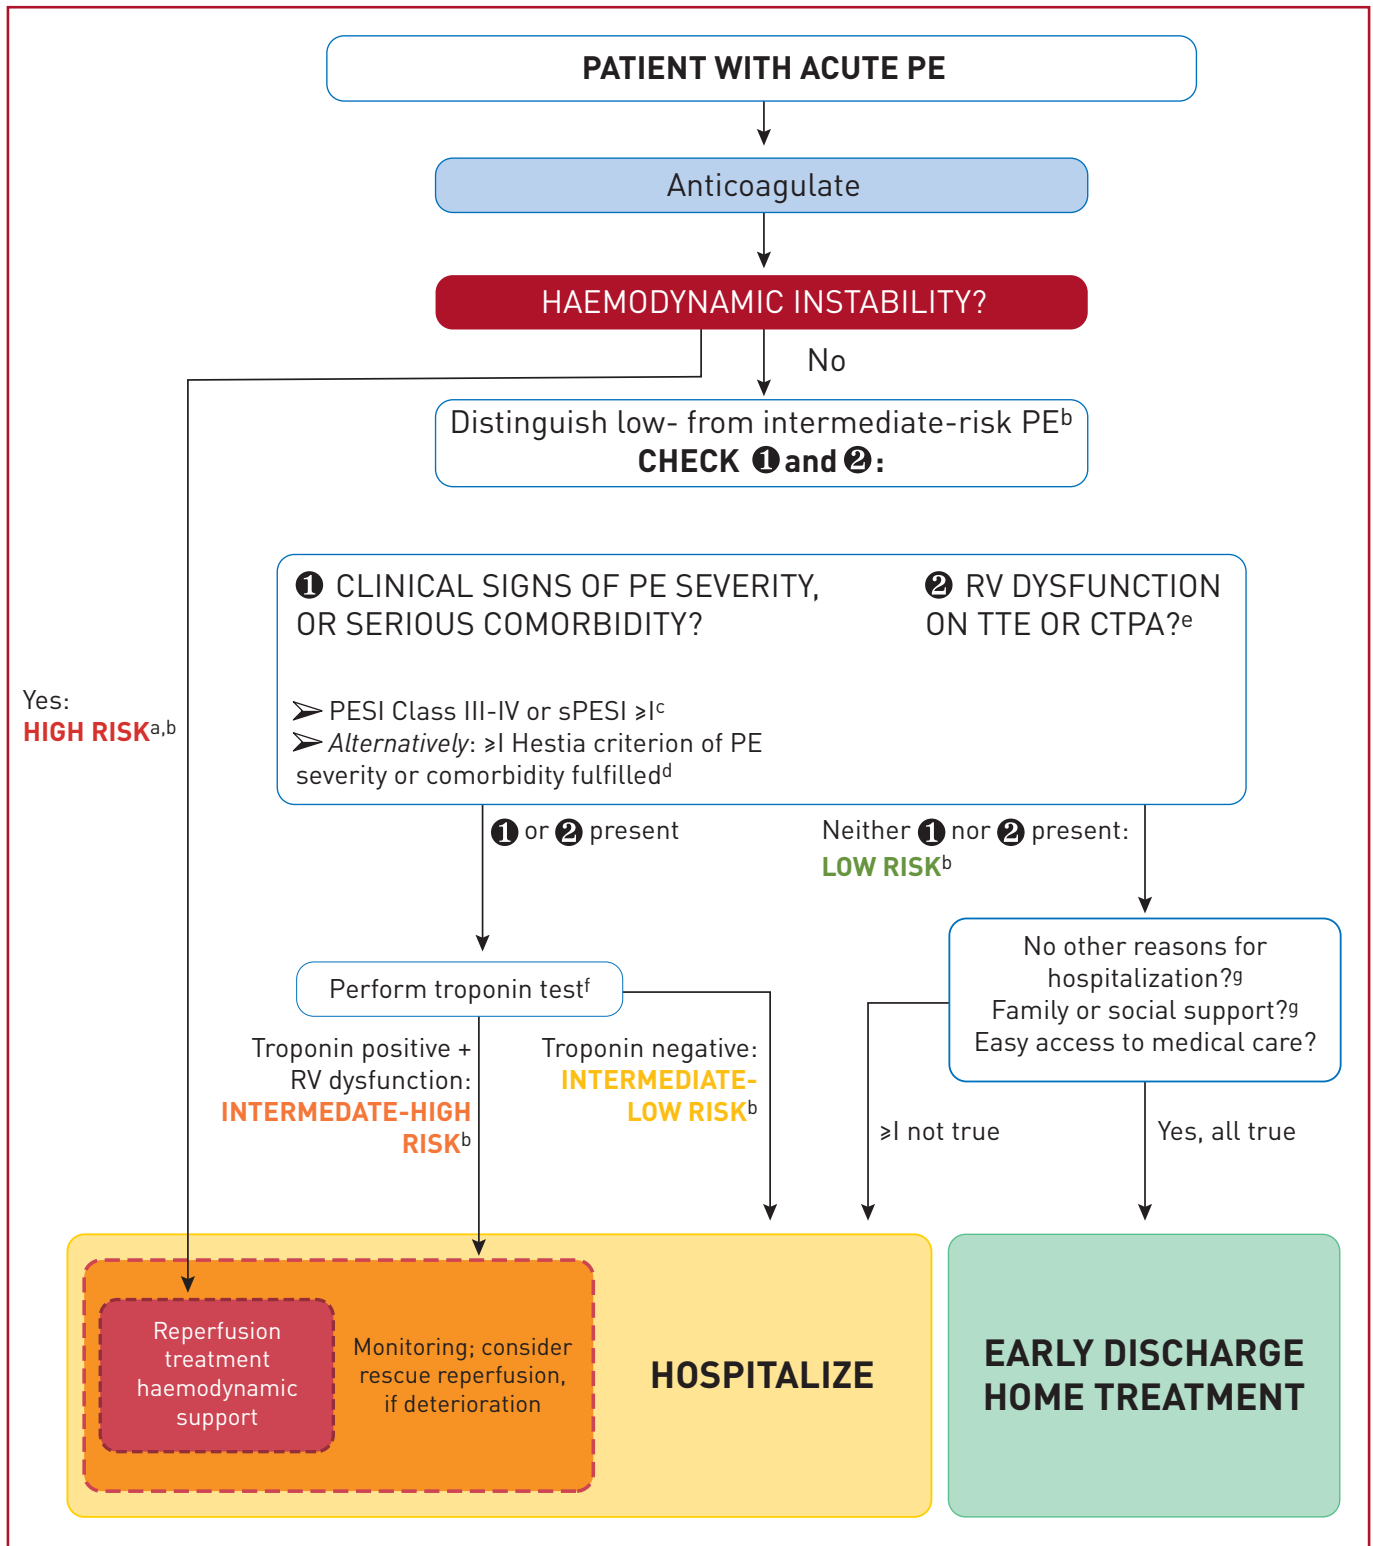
PATIENT WITH ACUTE PE

Anticoagulate

HAEMODYNAMIC INSTABILITY?

No

Distinguish low- from intermediate-risk PE$^{b}$
CHECK ❶ and ❷:

Yes:
HIGH RISK$^{a,b}$

❶ CLINICAL SIGNS OF PE SEVERITY, OR SERIOUS COMORBIDITY?

➢ PESI Class III-IV or sPESI ≥I$^{c}$
➢ Alternatively: ≥I Hestia criterion of PE severity or comorbidity fulfilled$^{d}$

❷ RV DYSFUNCTION ON TTE OR CTPA?$^{e}$

❶ or ❷ present

Neither ❶ nor ❷ present:
LOW RISK$^{b}$

Perform troponin test$^{f}$

Troponin positive + RV dysfunction:
INTERMEDATE-HIGH RISK$^{b}$

Troponin negative:
INTERMEDIATE-LOW RISK$^{b}$

No other reasons for hospitalization?$^{g}$
Family or social support?$^{g}$
Easy access to medical care?

≥I not true

Yes, all true

Reperfusion treatment haemodynamic support

Monitoring; consider rescue reperfusion, if deterioration

HOSPITALIZE

EARLY DISCHARGE
HOME TREATMENT